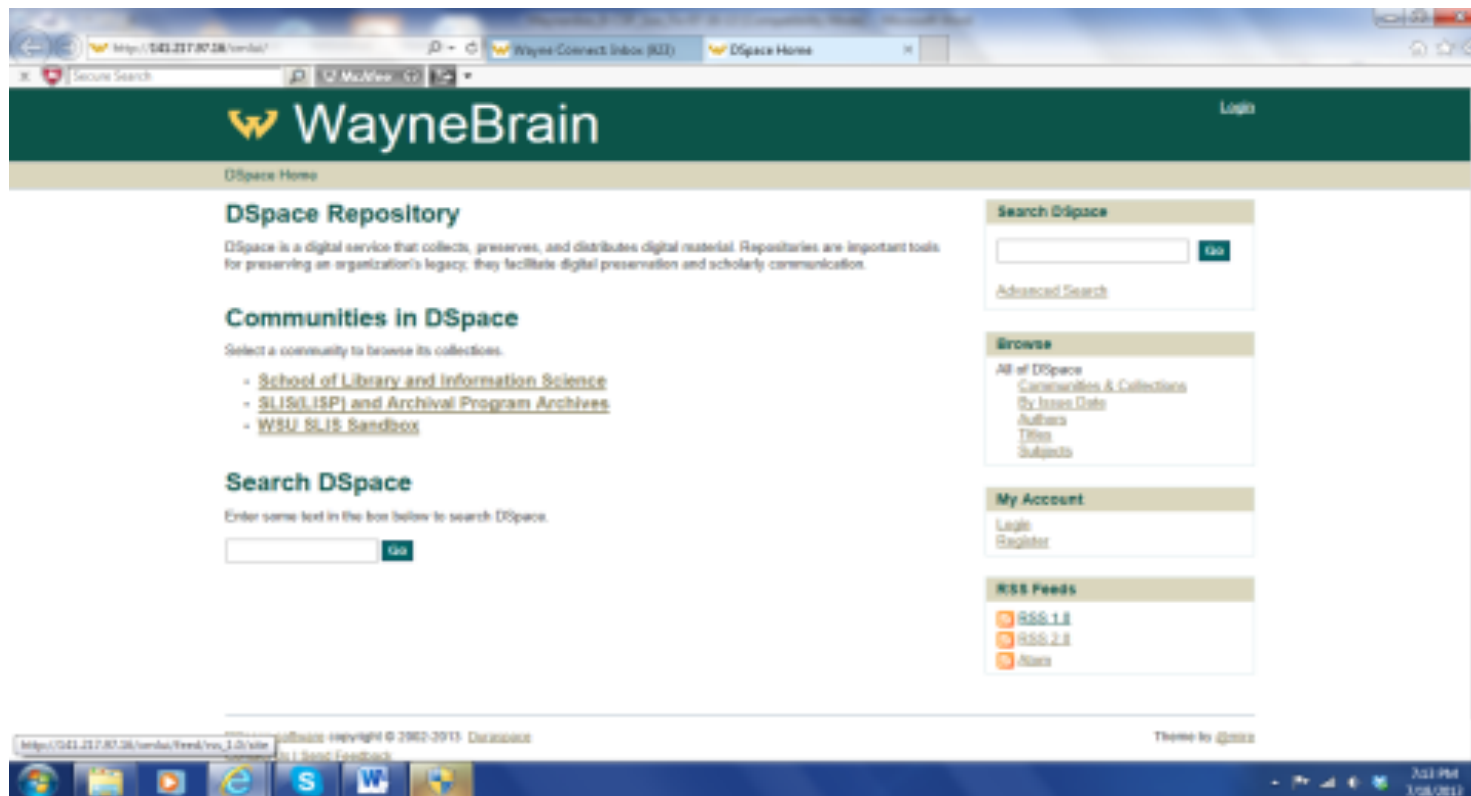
http://141.217.97.16/xmlui/
Wayne Connect Inbox (833)
DSpace Home
Secure Search
McAfee

WayneBrain
Login

DSpace Home

DSpace Repository

DSpace is a digital service that collects, preserves, and distributes digital material. Repositories are important tools for preserving an organization's legacy; they facilitate digital preservation and scholarly communication.

Communities in DSpace

Select a community to browse its collections.

- School of Library and Information Science
- SLIS(LISP) and Archival Program Archives
- WSU SLIS Sandbox

Search DSpace

Enter some text in the box below to search DSpace.

Go

Search DSpace
Go
Advanced Search

Browse
All of DSpace
Communities & Collections
By Issue Date
Authors
Titles
Subjects

My Account
Login
Register

RSS Feeds
RSS 1.0
RSS 2.0
Atom

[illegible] software copyright © 2002-2013 Duraspace
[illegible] | Send Feedback
Theme by @mire

http://141.217.97.16/xmlui/feed/rss_1.0/site

7:13 PM
7/18/2013